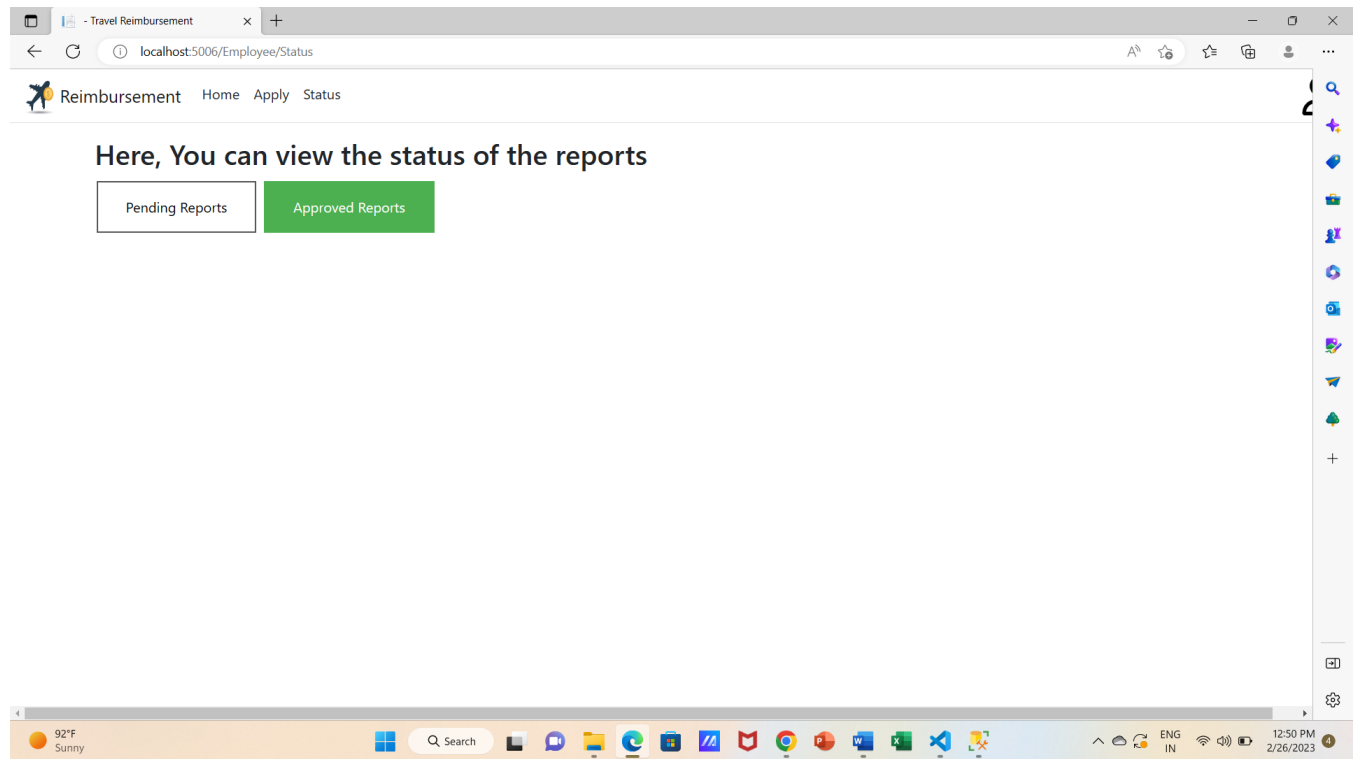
- Travel Reimbursement

localhost:5006/Employee/Status

Reimbursement Home Apply Status

Here, You can view the status of the reports

Pending Reports

Approved Reports

92°F
Sunny

Search

ENG
IN

12:50 PM
2/26/2023

4